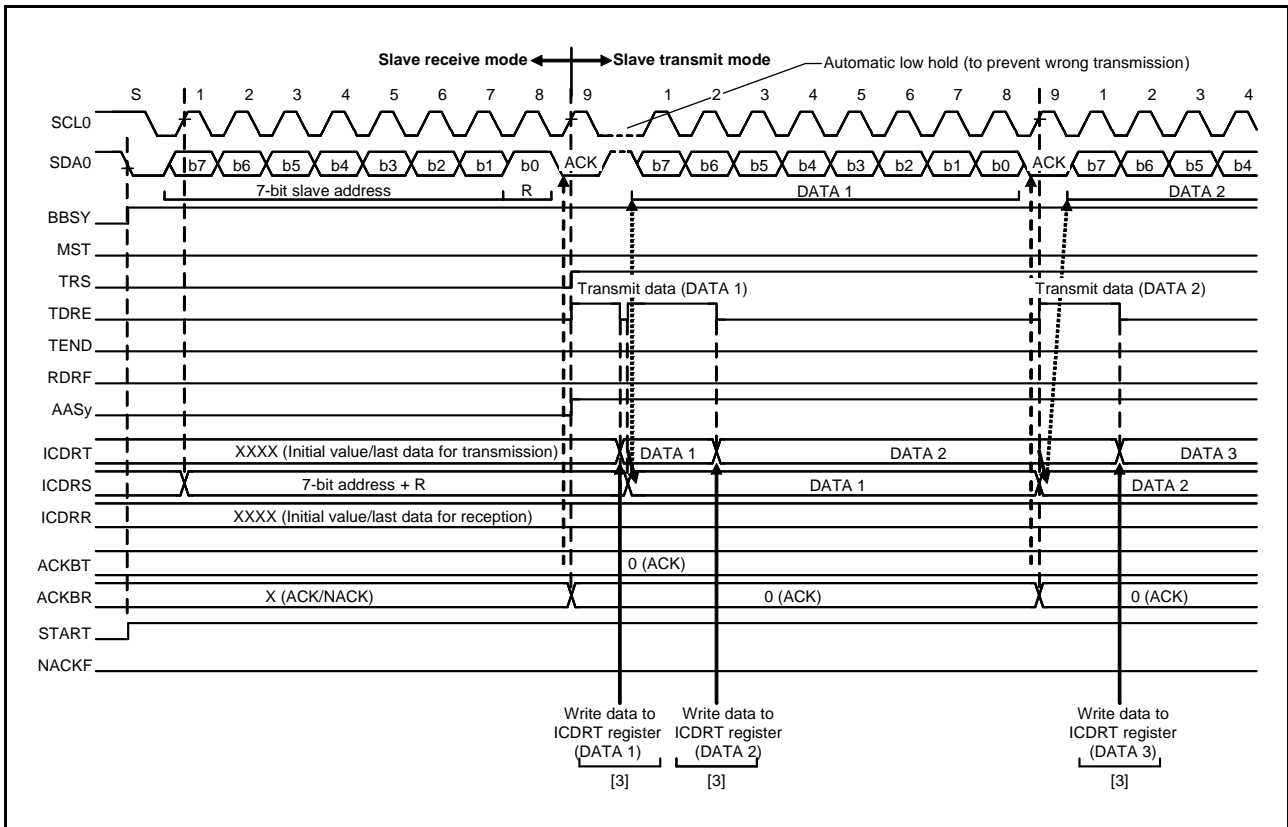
Slave receive mode
Slave transmit mode
Automatic low hold (to prevent wrong transmission)

S 1 2 3 4 5 6 7 8 9 1 2 3 4 5 6 7 8 9 1 2 3 4

SCL0
SDA0 b7 b6 b5 b4 b3 b2 b1 b0 ACK b7 b6 b5 b4 b3 b2 b1 b0 ACK b7 b6 b5 b4
7-bit slave address R DATA 1 DATA 2
BBSY
MST
TRS
TDRE Transmit data (DATA 1) Transmit data (DATA 2)
TEND
RDRF
AASy
ICDRT XXXX (Initial value/last data for transmission) DATA 1 DATA 2 DATA 3
ICDRS 7-bit address + R DATA 1 DATA 2
ICDRR XXXX (Initial value/last data for reception)
ACKBT 0 (ACK)
ACKBR X (ACK/NACK) 0 (ACK) 0 (ACK)
START
NACKF

Write data to ICDRT register (DATA 1)
[3]
Write data to ICDRT register (DATA 2)
[3]
Write data to ICDRT register (DATA 3)
[3]